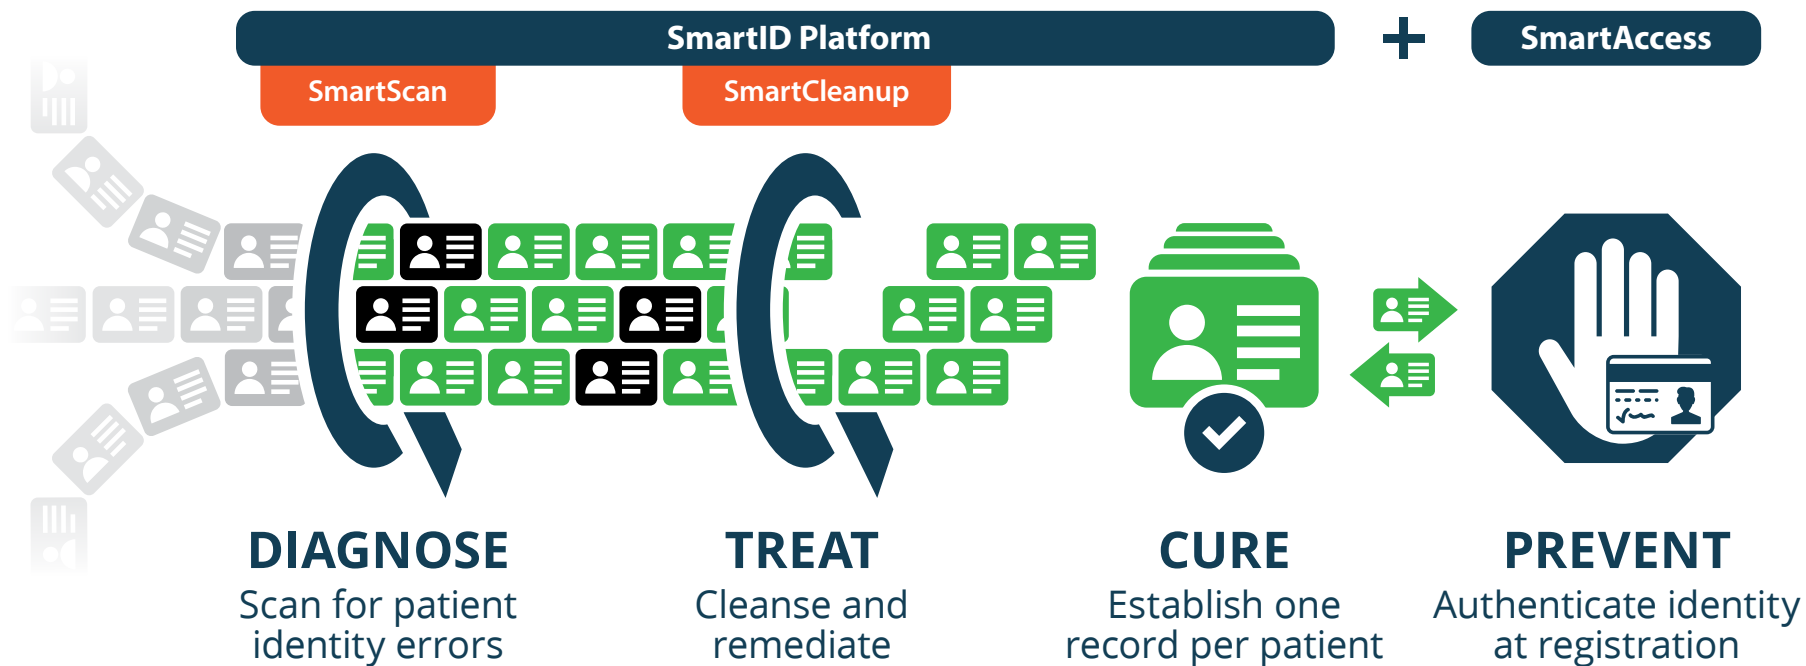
SmartID Platform

+

SmartAccess

SmartScan

SmartCleanup

DIAGNOSE
Scan for patient identity errors

TREAT
Cleanse and remediate

CURE
Establish one record per patient

PREVENT
Authenticate identity at registration